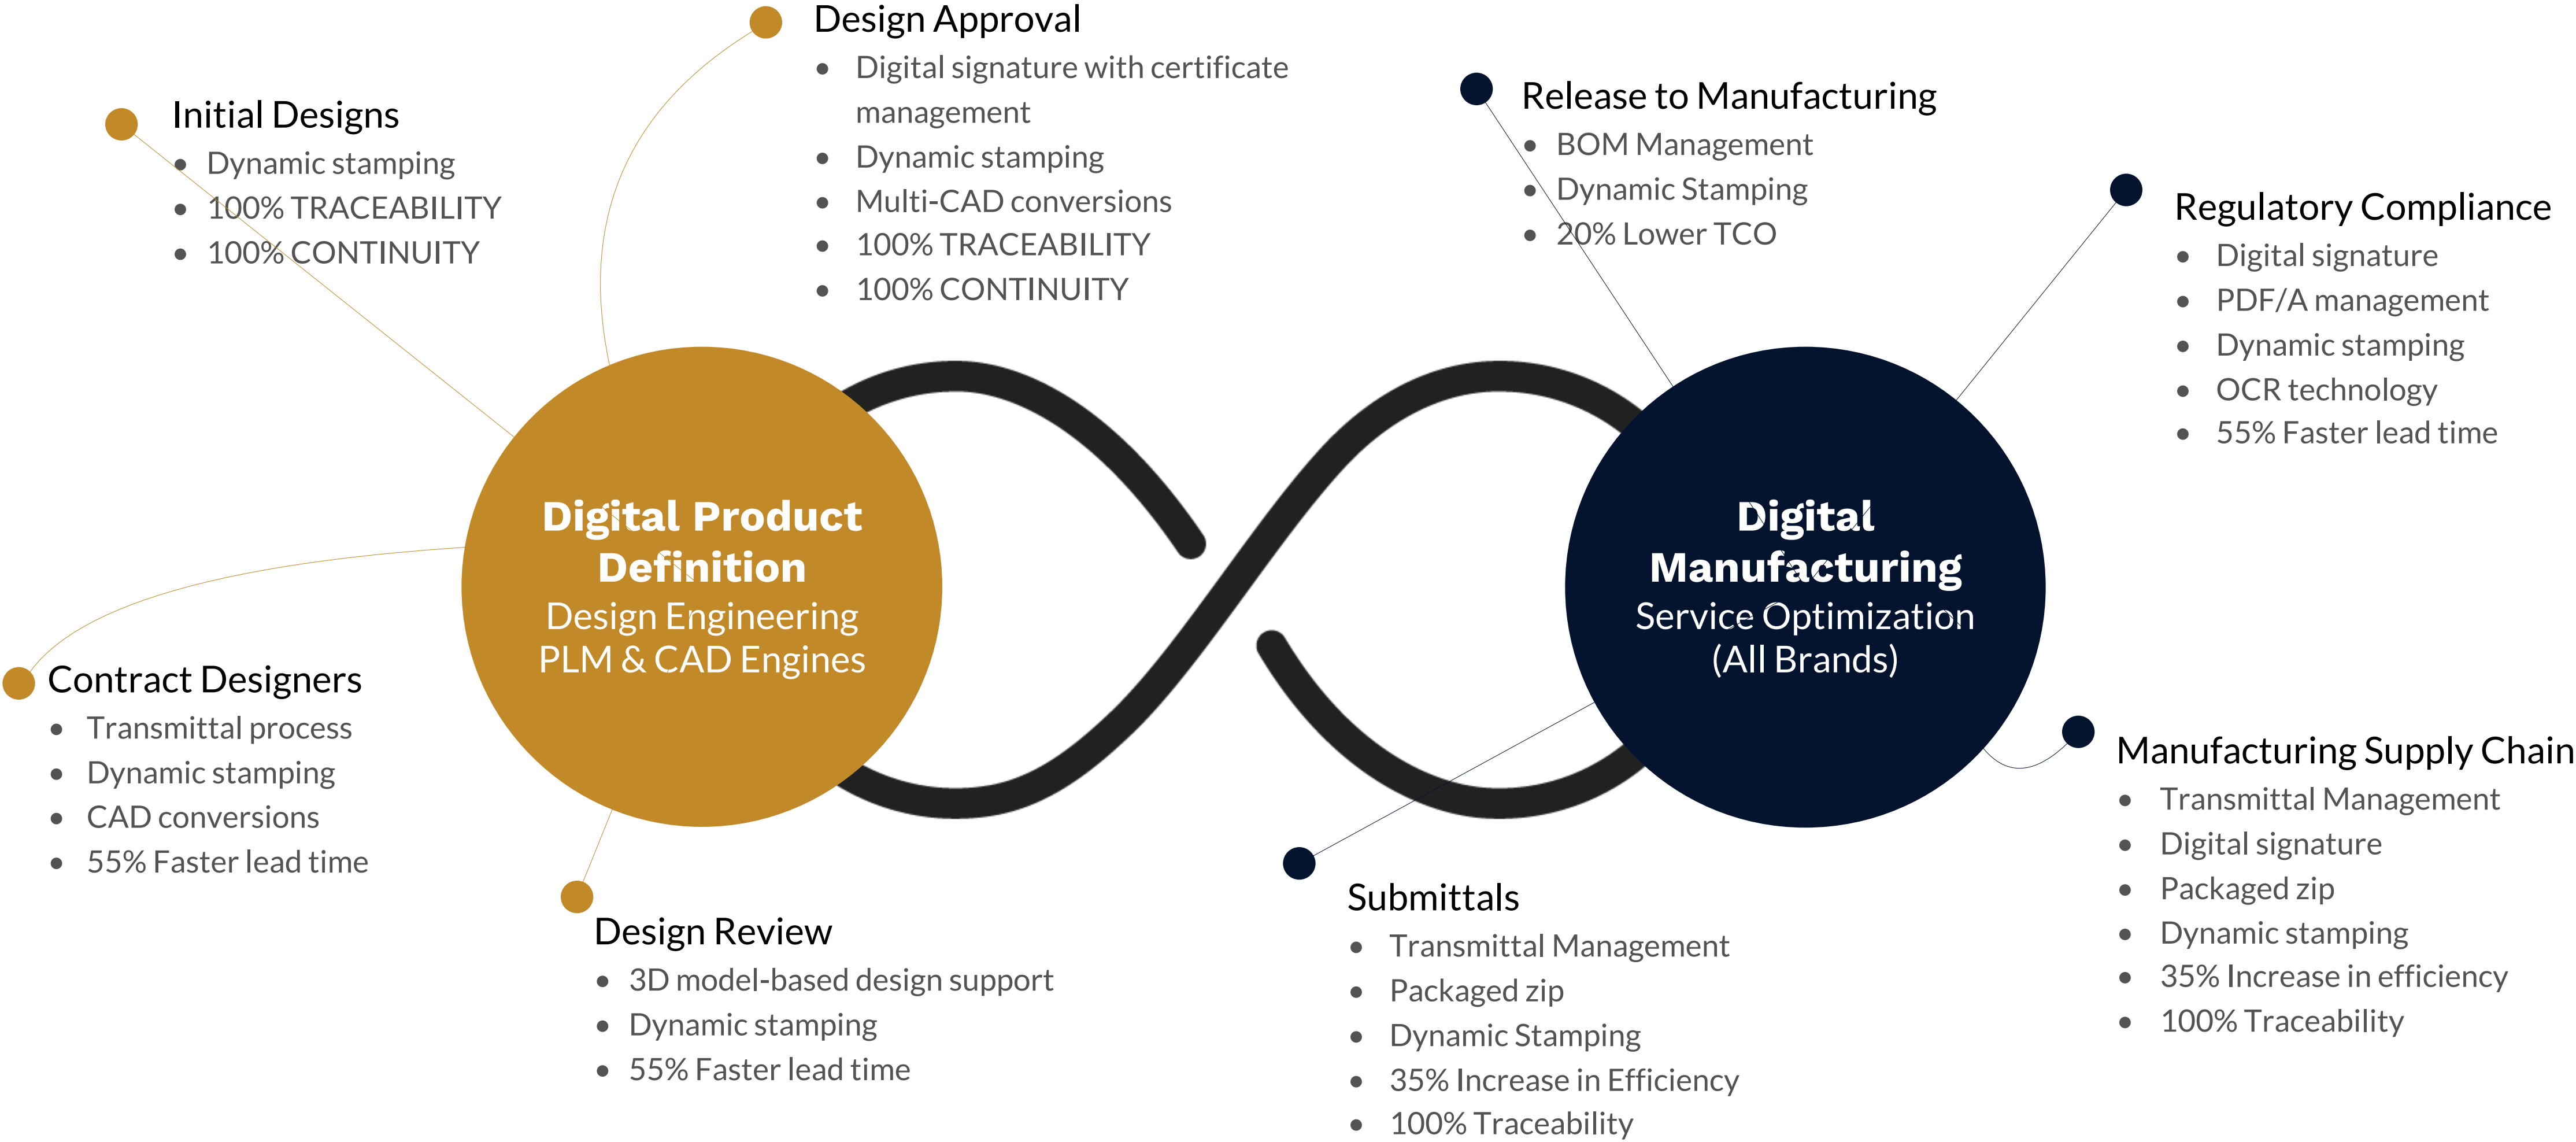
Initial Designs

- Dynamic stamping
- 100% TRACEABILITY
- 100% CONTINUITY

Design Approval

- Digital signature with certificate management
- Dynamic stamping
- Multi-CAD conversions
- 100% TRACEABILITY
- 100% CONTINUITY

Release to Manufacturing

- BOM Management
- Dynamic Stamping
- 20% Lower TCO

Regulatory Compliance

- Digital signature
- PDF/A management
- Dynamic stamping
- OCR technology
- 55% Faster lead time

Digital Product Definition
Design Engineering
PLM & CAD Engines

Digital Manufacturing
Service Optimization
(All Brands)

Contract Designers

- Transmittal process
- Dynamic stamping
- CAD conversions
- 55% Faster lead time

Manufacturing Supply Chain

- Transmittal Management
- Digital signature
- Packaged zip
- Dynamic stamping
- 35% Increase in efficiency
- 100% Traceability

Design Review

- 3D model-based design support
- Dynamic stamping
- 55% Faster lead time

Submittals

- Transmittal Management
- Packaged zip
- Dynamic Stamping
- 35% Increase in Efficiency
- 100% Traceability